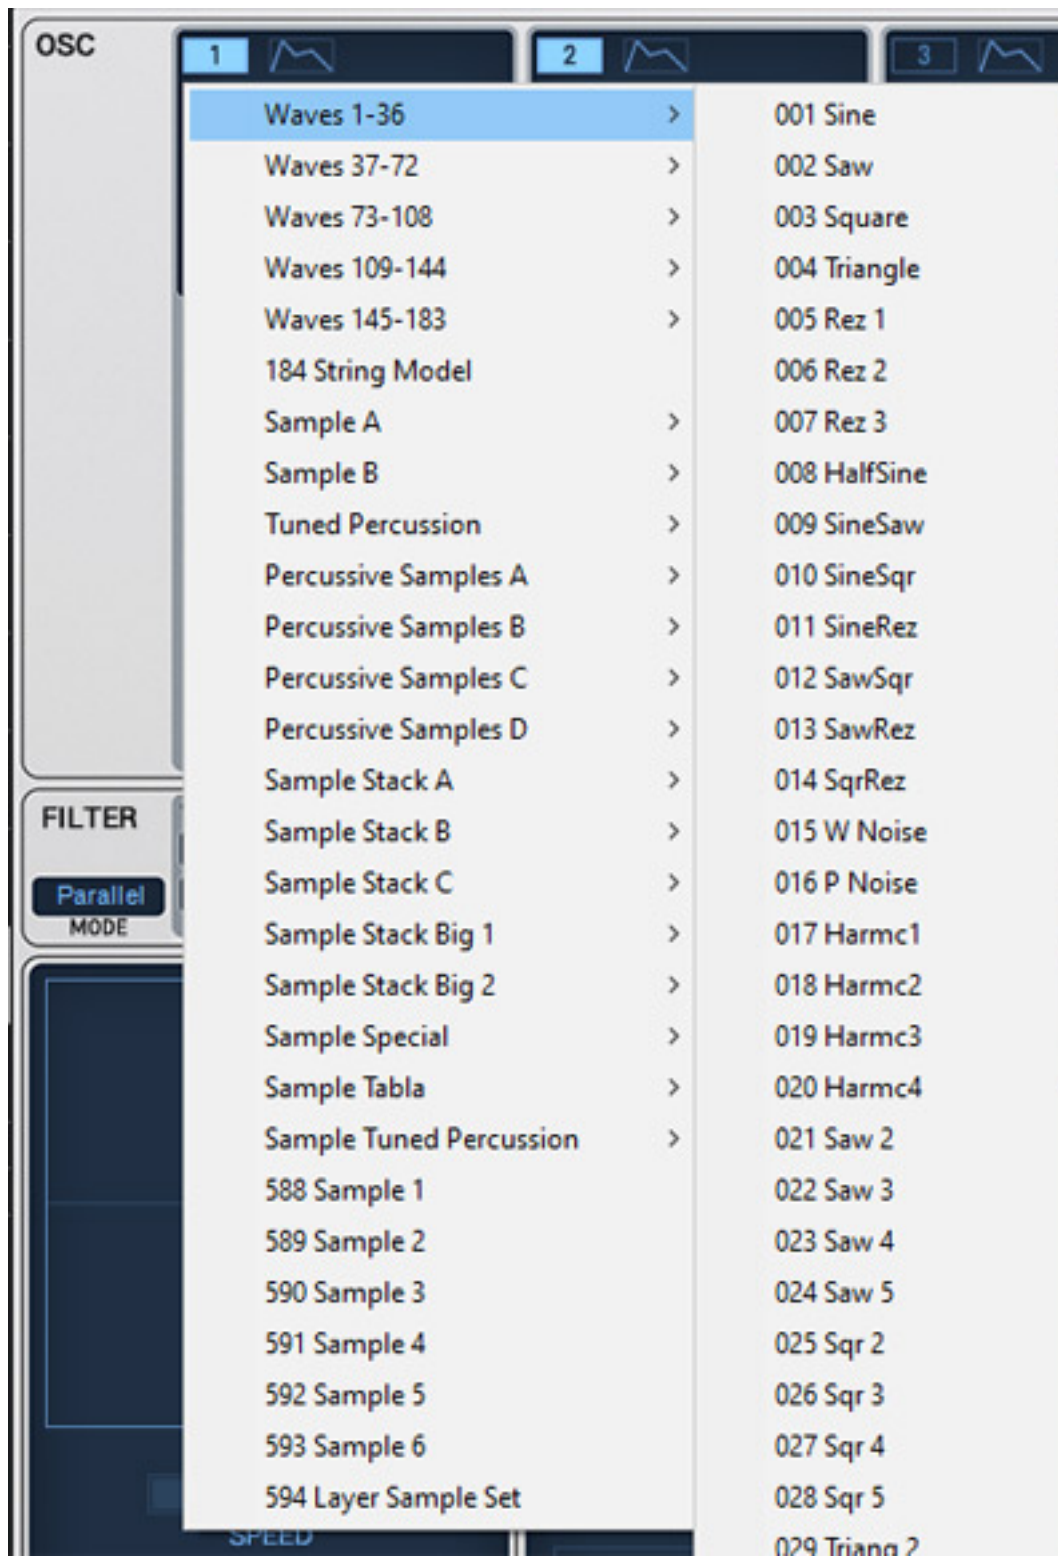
OSC

1

2

3

Waves 1-36 >
Waves 37-72 >
Waves 73-108 >
Waves 109-144 >
Waves 145-183 >
184 String Model
Sample A >
Sample B >
Tuned Percussion >
Percussive Samples A >
Percussive Samples B >
Percussive Samples C >
Percussive Samples D >
Sample Stack A >
Sample Stack B >
Sample Stack C >
Sample Stack Big 1 >
Sample Stack Big 2 >
Sample Special >
Sample Tabla >
Sample Tuned Percussion >
588 Sample 1
589 Sample 2
590 Sample 3
591 Sample 4
592 Sample 5
593 Sample 6
594 Layer Sample Set

001 Sine
002 Saw
003 Square
004 Triangle
005 Rez 1
006 Rez 2
007 Rez 3
008 HalfSine
009 SineSaw
010 SineSqr
011 SineRez
012 SawSqr
013 SawRez
014 SqrRez
015 W Noise
016 P Noise
017 Harmc1
018 Harmc2
019 Harmc3
020 Harmc4
021 Saw 2
022 Saw 3
023 Saw 4
024 Saw 5
025 Sqr 2
026 Sqr 3
027 Sqr 4
028 Sqr 5
029 Triang 2

FILTER

Parallel
MODE

SPEED